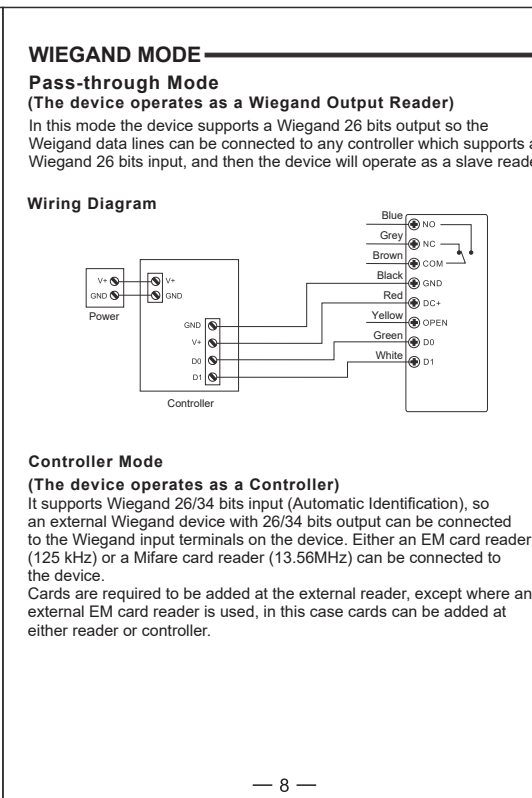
WIEGAND MODE

Pass-through Mode
(The device operates as a Wiegand Output Reader)
In this mode the device supports a Wiegand 26 bits output so the Weigand data lines can be connected to any controller which supports a Wiegand 26 bits input, and then the device will operate as a slave reade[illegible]

Wiring Diagram

V+
GND
Power
V+
GND
GND
V+
D0
D1
Controller
Blue
Grey
Brown
Black
Red
Yellow
Green
White
NO
NC
COM
GND
DC+
OPEN
D0
D1

Controller Mode
(The device operates as a Controller)
It supports Wiegand 26/34 bits input (Automatic Identification), so an external Wiegand device with 26/34 bits output can be connected to the Wiegand input terminals on the device. Either an EM card reader (125 kHz) or a Mifare card reader (13.56MHz) can be connected to the device.
Cards are required to be added at the external reader, except where an external EM card reader is used, in this case cards can be added at either reader or controller.

— 8 —